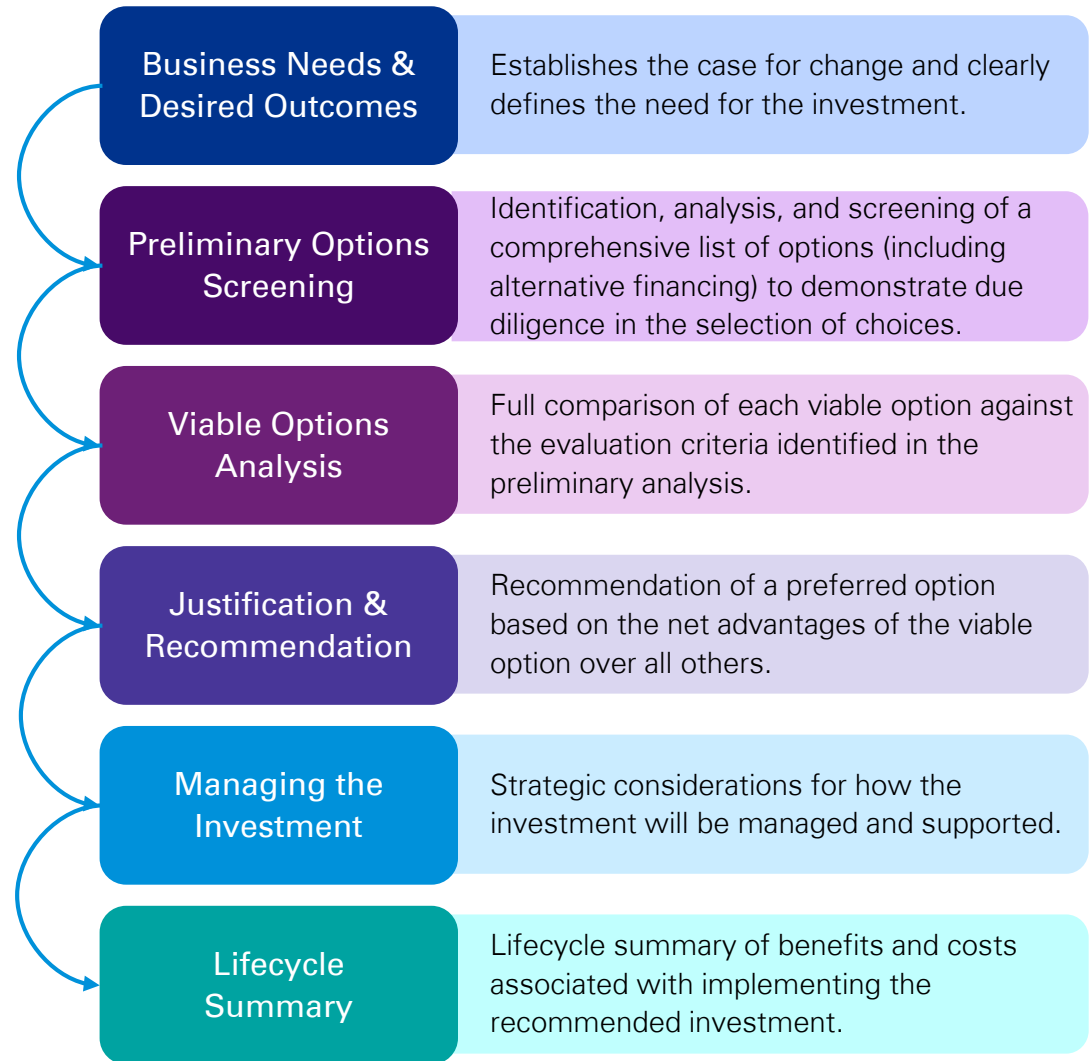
Business Needs & Desired Outcomes

Establishes the case for change and clearly defines the need for the investment.

Preliminary Options Screening

Identification, analysis, and screening of a comprehensive list of options (including alternative financing) to demonstrate due diligence in the selection of choices.

Viable Options Analysis

Full comparison of each viable option against the evaluation criteria identified in the preliminary analysis.

Justification & Recommendation

Recommendation of a preferred option based on the net advantages of the viable option over all others.

Managing the Investment

Strategic considerations for how the investment will be managed and supported.

Lifecycle Summary

Lifecycle summary of benefits and costs associated with implementing the recommended investment.